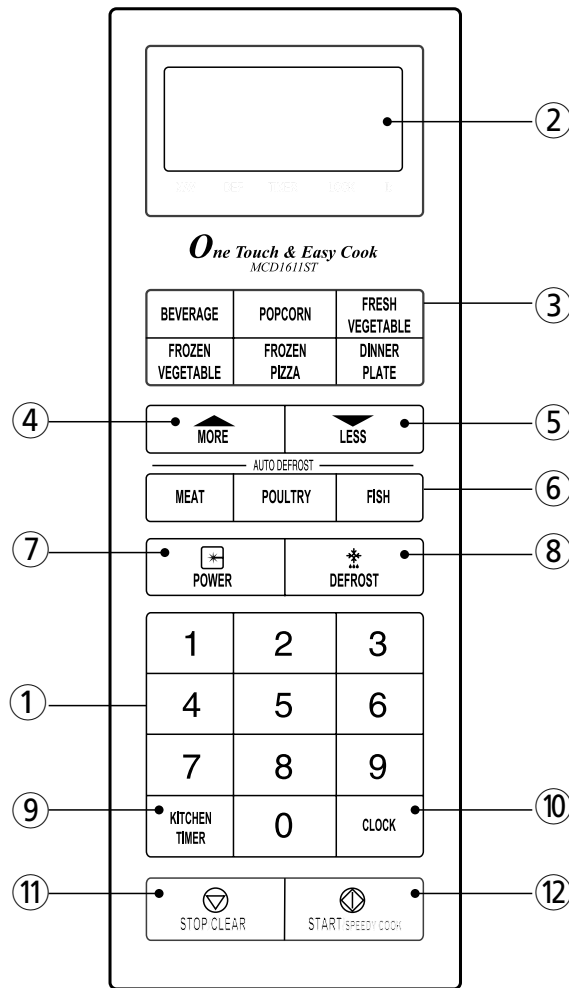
②

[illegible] DEF TIMER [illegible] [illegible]

One Touch & Easy Cook
MCD1611ST

| BEVERAGE | POPCORN | FRESH VEGETABLE |
|---|---|---|
| FROZEN VEGETABLE | FROZEN PIZZA | DINNER PLATE |

③

④ MORE

LESS ⑤

AUTO DEFROST

MEAT POULTRY FISH ⑥

⑦ POWER

DEFROST ⑧

| 1 | 2 | 3 |
|---|---|---|
| 4 | 5 | 6 |
| 7 | 8 | 9 |
| KITCHEN TIMER | 0 | CLOCK |

①

⑨

⑩

⑪ STOP/CLEAR

START/SPEEDY COOK ⑫